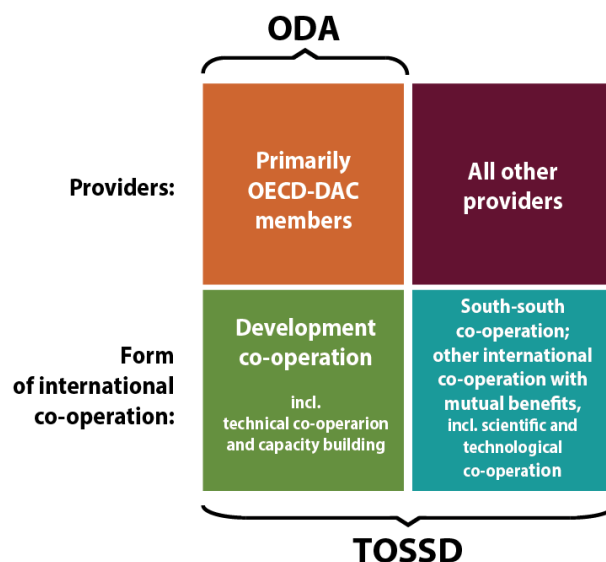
ODA

Providers:

Primarily OECD-DAC members

All other providers

Form of international co-operation:

Development co-operation

incl. technical co-operarion and capacity building

South-south co-operation; other international co-operation with mutual benefits, incl. scientific and technological co-operation

TOSSD